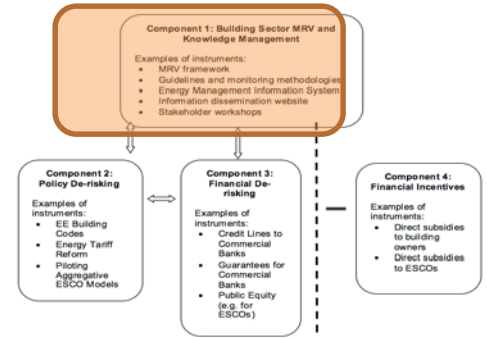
Component 1: Building Sector MRV and Knowledge Management

Examples of instruments:
• MRV framework
• Guidelines and monitoring methodologies
• Energy Management Information System
• Information dissemination website
• Stakeholder workshops

Component 2: Policy De-risking

Examples of instruments:
• EE Building Codes
• Energy Tariff Reform
• Piloting Aggregative ESCO Models

Component 3: Financial De-risking

Examples of instruments:
• Credit Lines to Commercial Banks
• Guarantees for Commercial Banks
• Public Equity (e.g. for ESCOs)

Component 4: Financial Incentives

Examples of instruments:
• Direct subsidies to building owners
• Direct subsidies to ESCOs